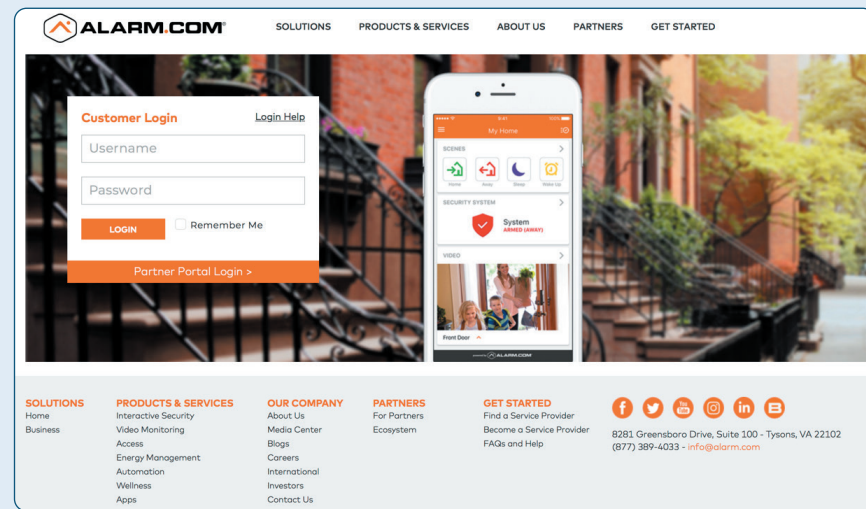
ALARM.COM®

SOLUTIONS PRODUCTS & SERVICES ABOUT US PARTNERS GET STARTED

Customer Login Login Help

Username

Password

LOGIN Remember Me

Partner Portal Login >

9:41

My Home

SCENES

Home Away Sleep Wake Up

SECURITY SYSTEM

System
ARMED (AWAY)

VIDEO

Front Door

ALARM.COM

SOLUTIONS
Home
Business

PRODUCTS & SERVICES
Interactive Security
Video Monitoring
Access
Energy Management
Automation
Wellness
Apps

OUR COMPANY
About Us
Media Center
Blogs
Careers
International
Investors
Contact Us

PARTNERS
For Partners
Ecosystem

GET STARTED
Find a Service Provider
Become a Service Provider
FAQs and Help

8281 Greensboro Drive, Suite 100 - Tysons, VA 22102
(877) 389-4033 - info@alarm.com